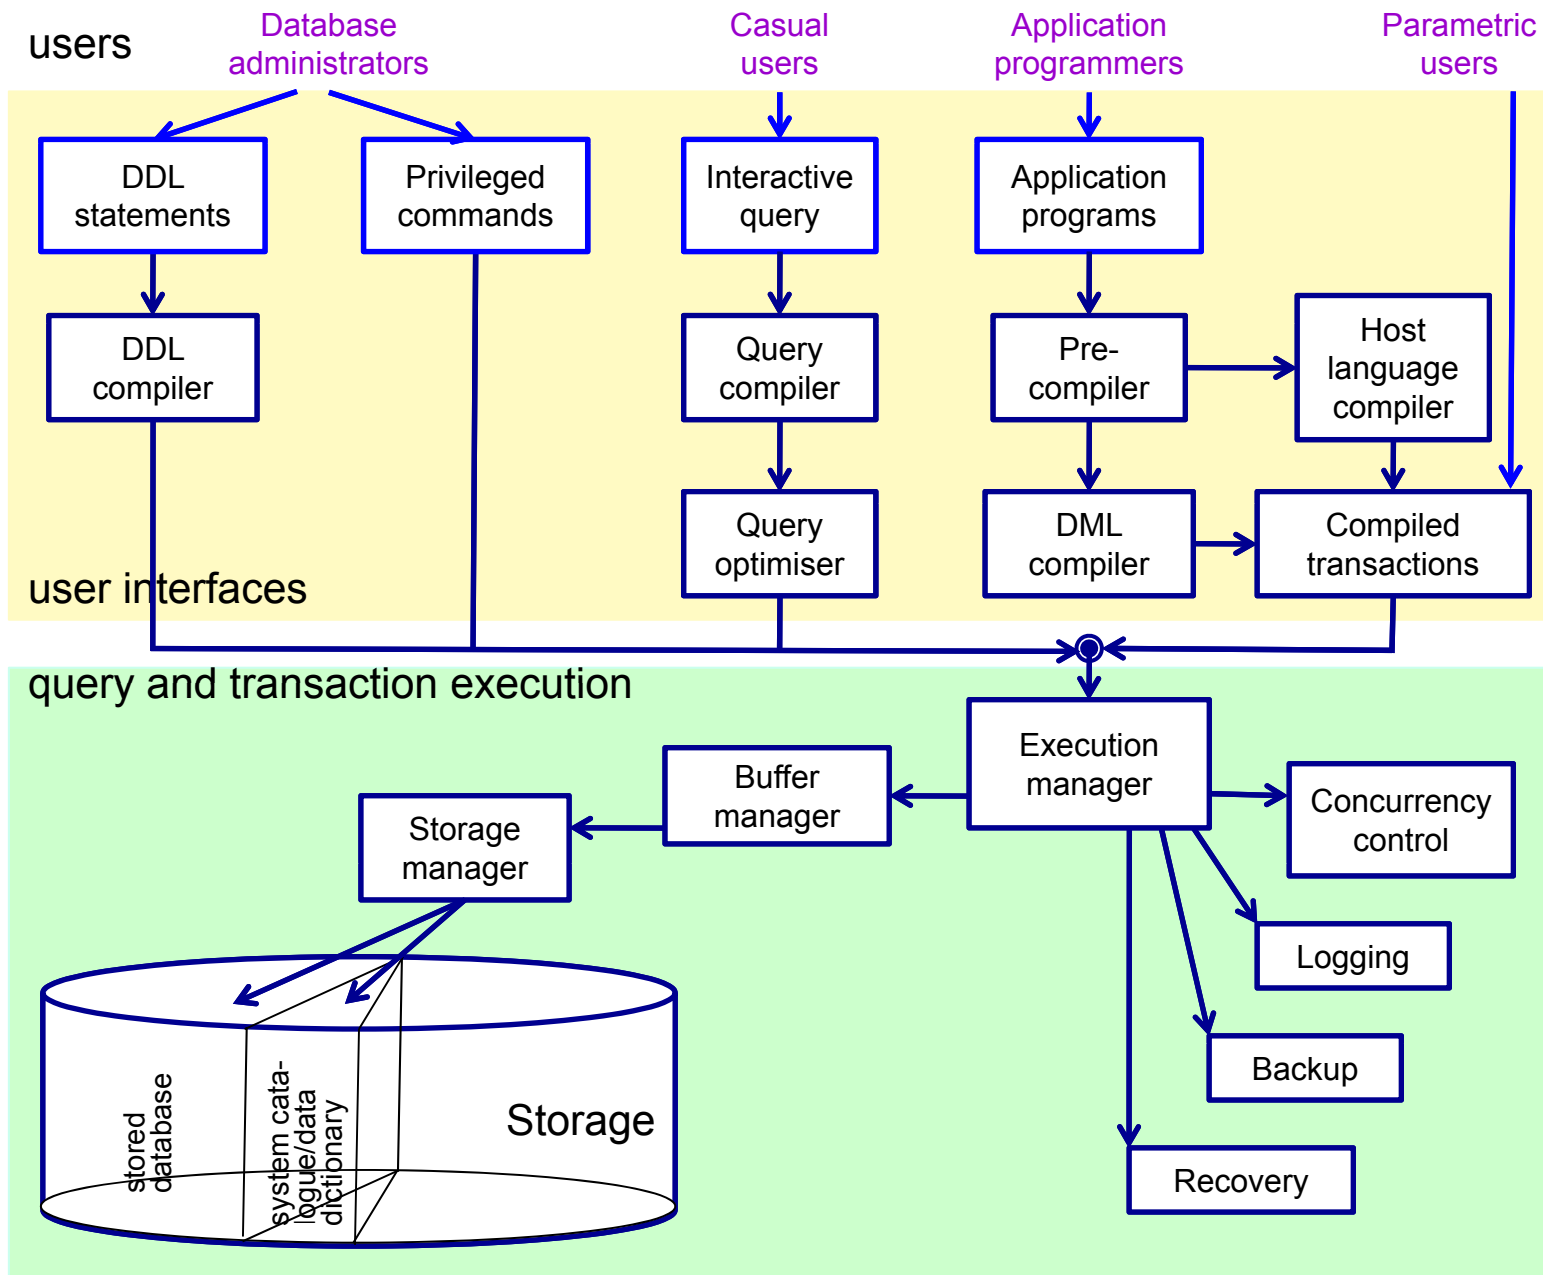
users

Database administrators

Casual users

Application programmers

Parametric users

DDL statements

Privileged commands

Interactive query

Application programs

DDL compiler

Query compiler

Pre-compiler

Host language compiler

Query optimiser

DML compiler

Compiled transactions

user interfaces

query and transaction execution

Execution manager

Buffer manager

Storage manager

Concurrency control

Logging

Backup

Recovery

stored database

system catalogue/data dictionary

Storage